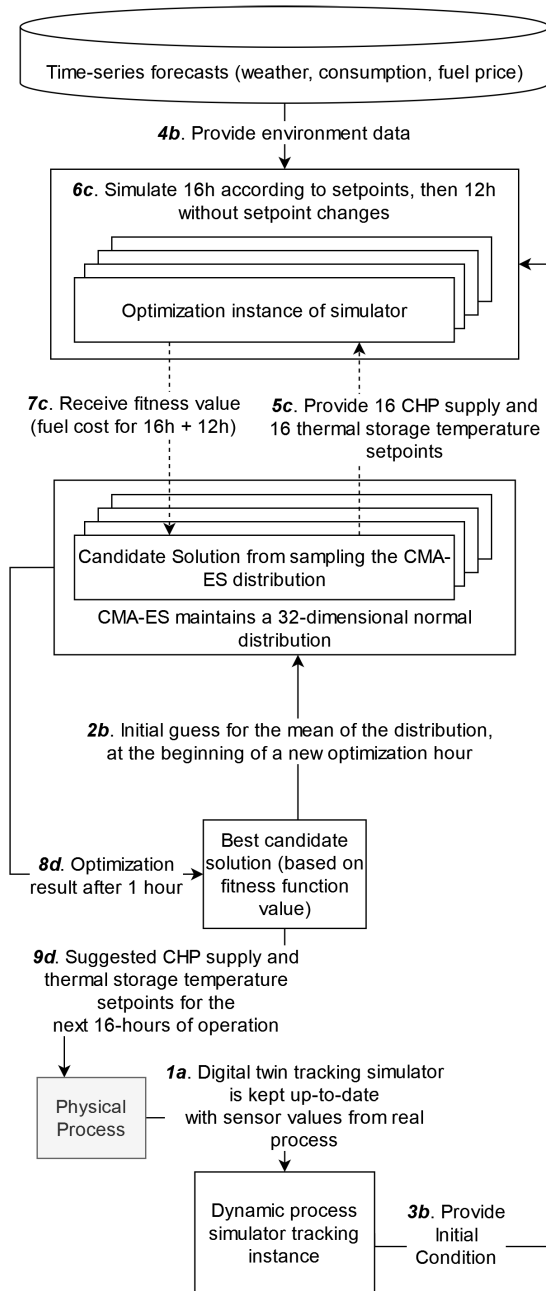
Time-series forecasts (weather, consumption, fuel price)

**4b**. Provide environment data

**6c**. Simulate 16h according to setpoints, then 12h without setpoint changes

Optimization instance of simulator

**7c**. Receive fitness value (fuel cost for 16h + 12h)

**5c**. Provide 16 CHP supply and 16 thermal storage temperature setpoints

Candidate Solution from sampling the CMA-ES distribution

CMA-ES maintains a 32-dimensional normal distribution

**2b**. Initial guess for the mean of the distribution, at the beginning of a new optimization hour

**8d**. Optimization result after 1 hour

Best candidate solution (based on fitness function value)

**9d**. Suggested CHP supply and thermal storage temperature setpoints for the next 16-hours of operation

Physical Process

**1a**. Digital twin tracking simulator is kept up-to-date with sensor values from real process

Dynamic process simulator tracking instance

**3b**. Provide Initial Condition